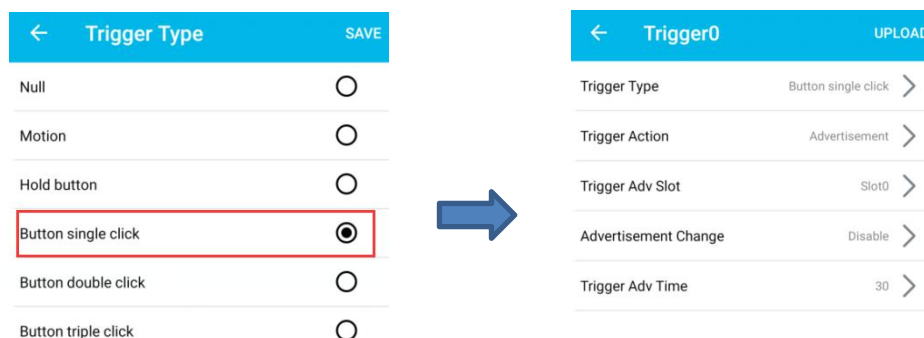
Trigger Type
SAVE

Null
Motion
Hold button
Button single click
Button double click
Button triple click

Trigger0
UPLOAD

| Trigger Type | Button single click |
|---|---|
| Trigger Action | Advertisement |
| Trigger Adv Slot | Slot0 |
| Advertisement Change | Disable |
| Trigger Adv Time | 30 |